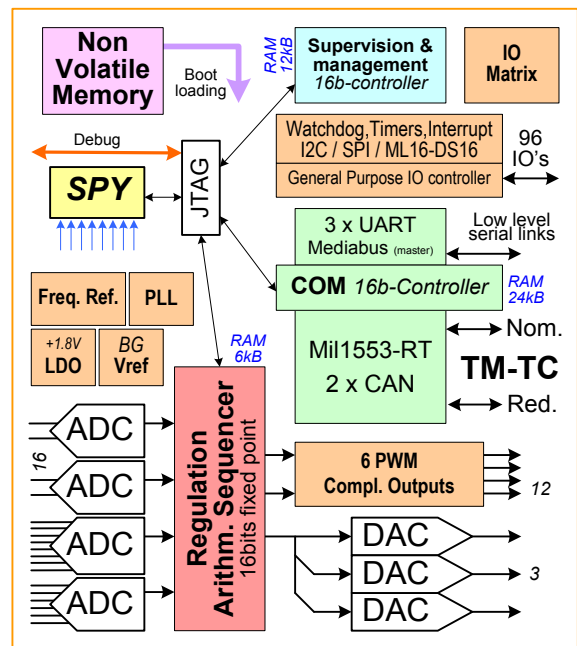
Non Volatile Memory

Boot loading

RAM 12kB

Supervision & management 16b-controller

IO Matrix

Debug

JTAG

SPY

Watchdog,Timers,Interrupt I2C / SPI / ML16-DS16

General Purpose IO controller

96 IO's

3 x UART Mediabus (master)

Low level serial links

COM 16b-Controller

RAM 24kB

Freq. Ref.

PLL

+1.8V LDO

BG Vref

RAM 6kB

Mil1553-RT 2 x CAN

Nom.

TM-TC

Red.

ADC

16

ADC

ADC

ADC

Regulation Arithm. Sequencer 16bits fixed point

6 PWM Compl. Outputs

12

DAC

DAC

DAC

3